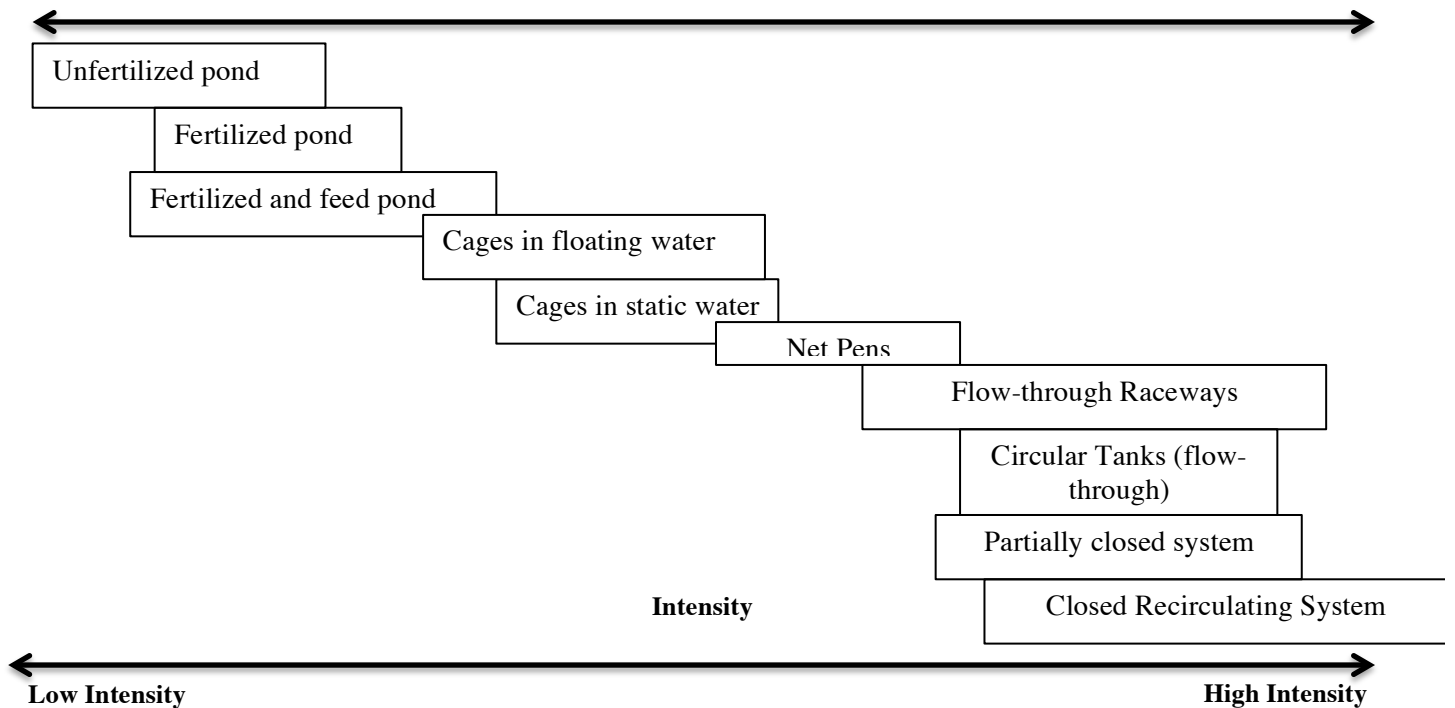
Unfertilized pond

Fertilized pond

Fertilized and feed pond

Cages in floating water

Cages in static water

Net Pens

Flow-through Raceways

Circular Tanks (flow-through)

Partially closed system

Intensity

Closed Recirculating System

Low Intensity

High Intensity